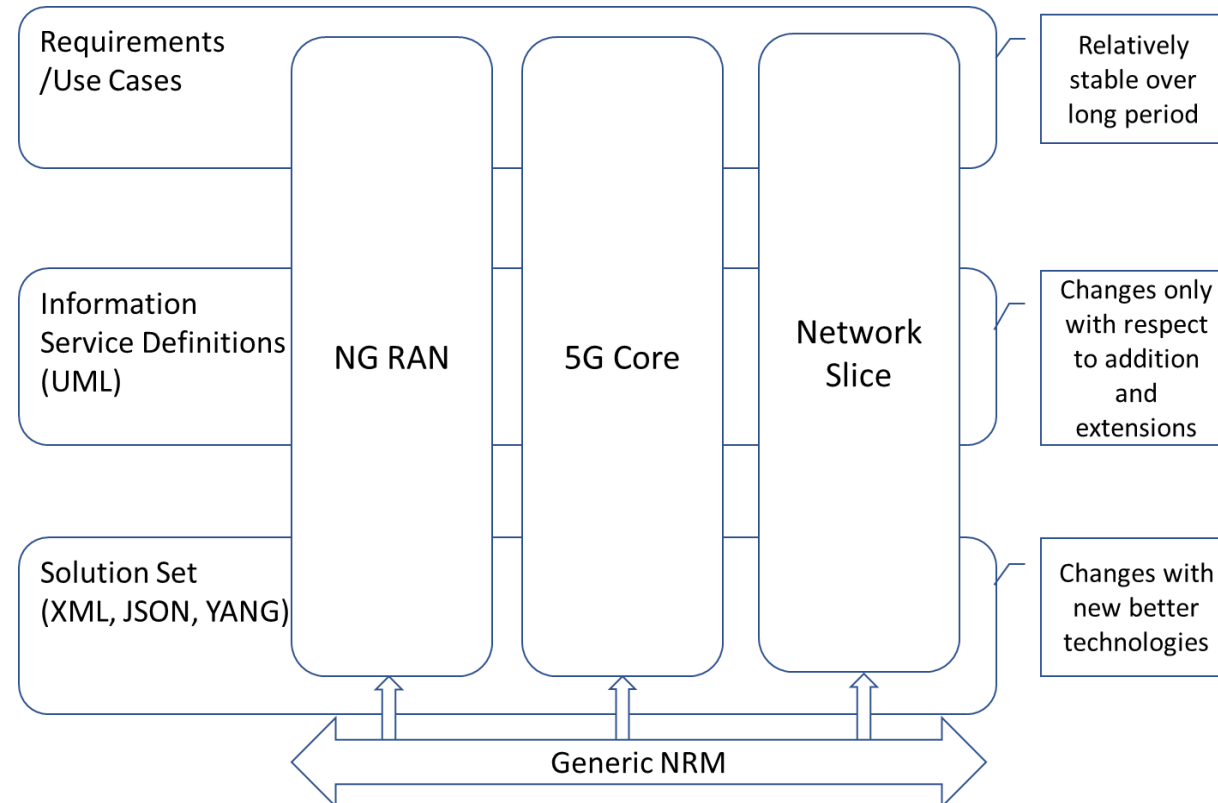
Requirements /Use Cases

Information Service Definitions (UML)

Solution Set (XML, JSON, YANG)

NG RAN

5G Core

Network Slice

Relatively stable over long period

Changes only with respect to addition and extensions

Changes with new better technologies

Generic NRM